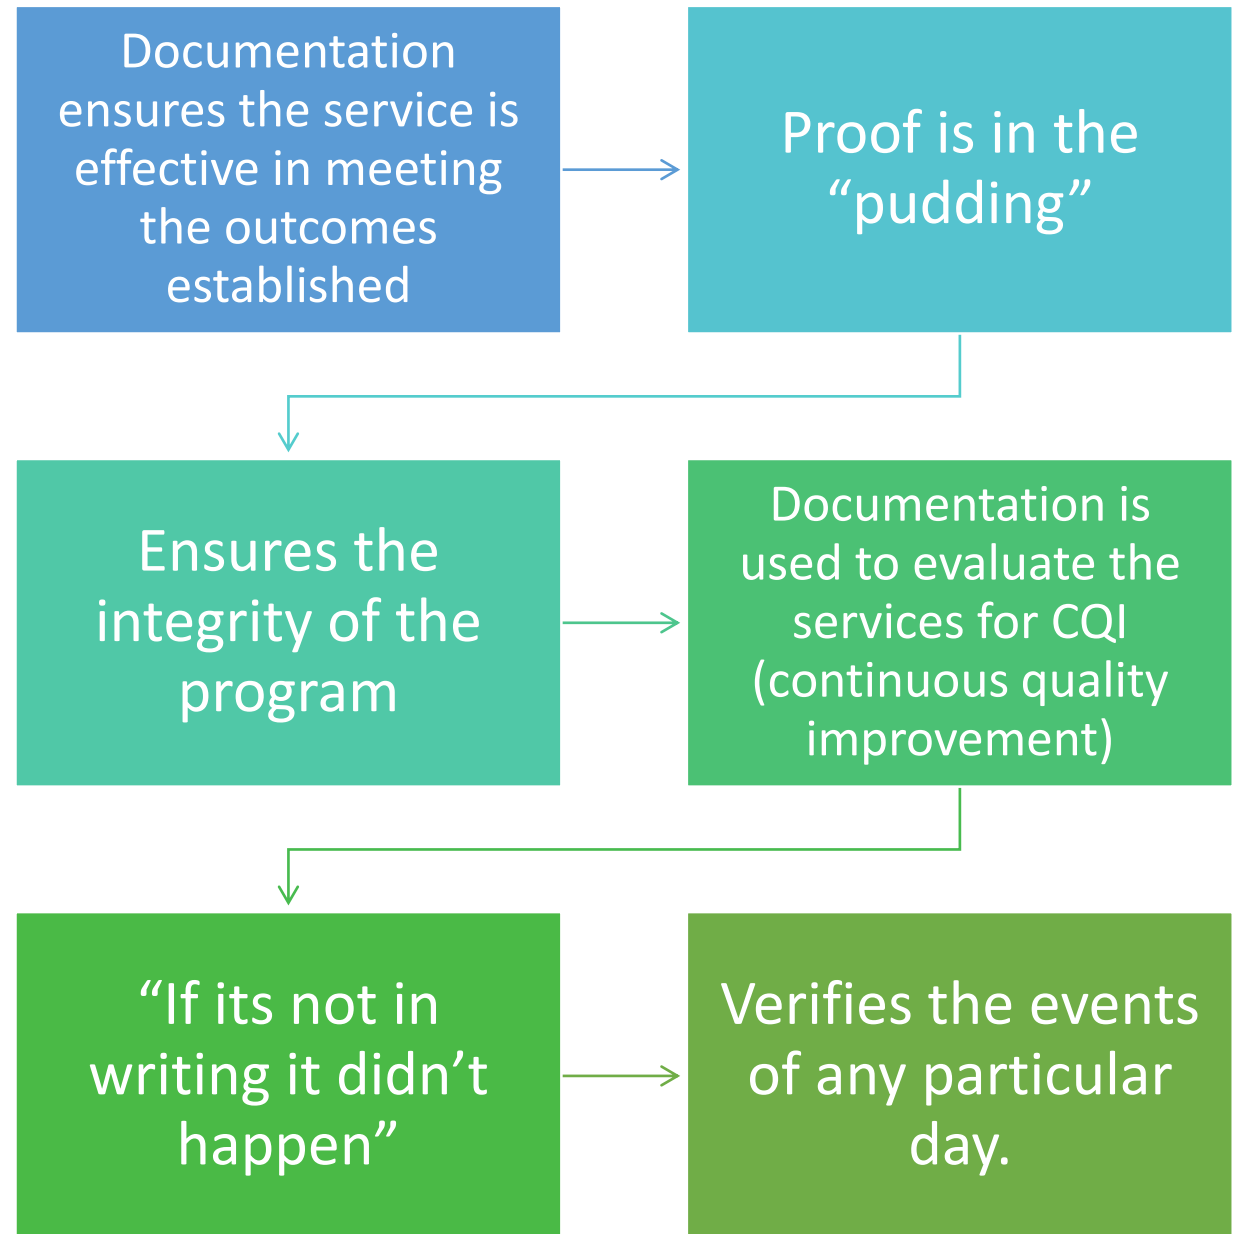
Documentation ensures the service is effective in meeting the outcomes established

Proof is in the “pudding”

Ensures the integrity of the program

Documentation is used to evaluate the services for CQI (continuous quality improvement)

“If its not in writing it didn’t happen”

Verifies the events of any particular day.